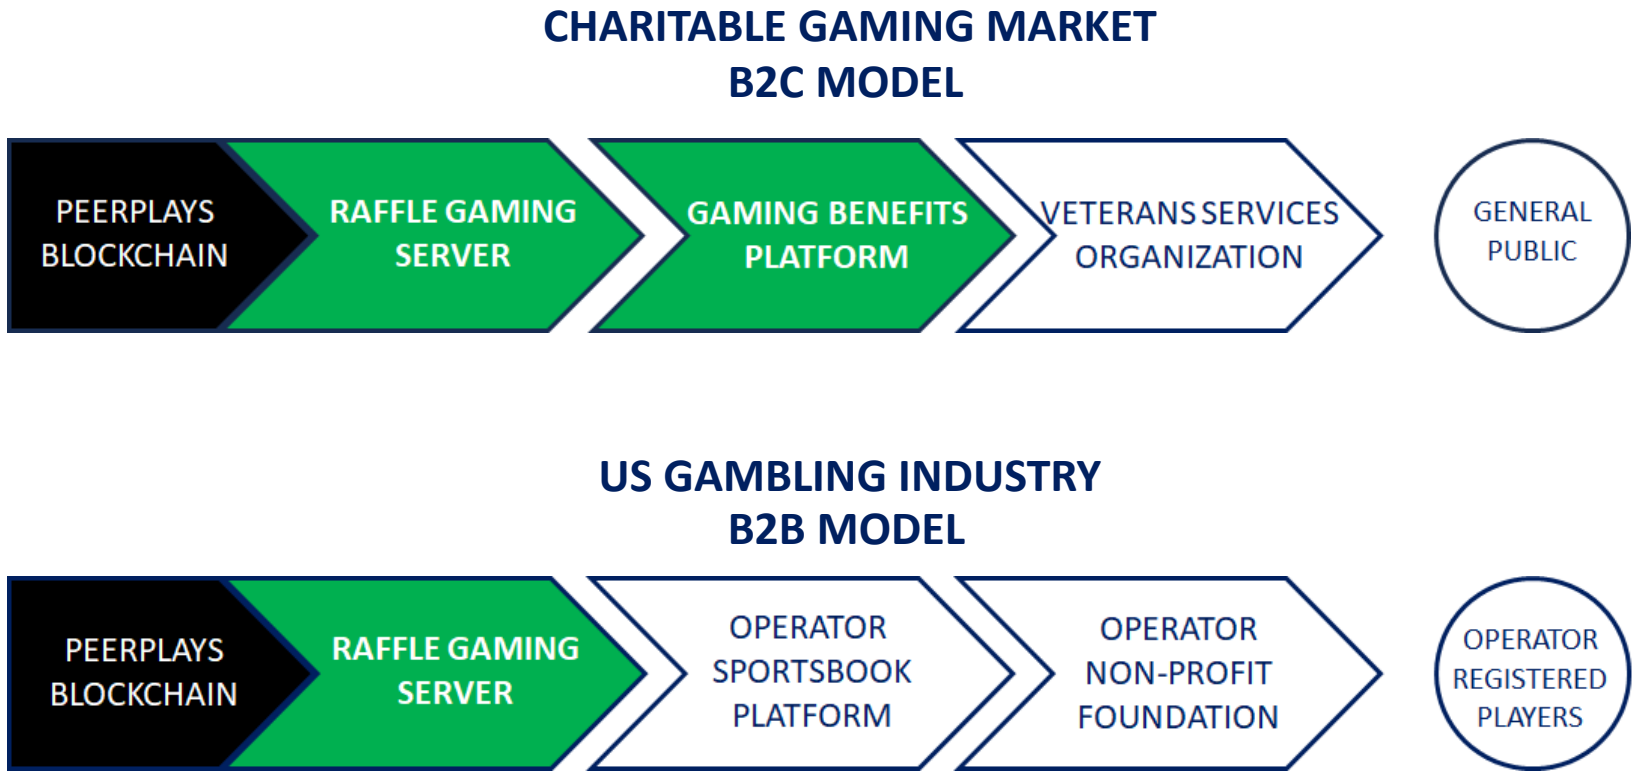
CHARITABLE GAMING MARKET
B2C MODEL

PEERPLAYS BLOCKCHAIN

RAFFLE GAMING SERVER

GAMING BENEFITS PLATFORM

VETERANS SERVICES ORGANIZATION

GENERAL PUBLIC

US GAMBLING INDUSTRY
B2B MODEL

PEERPLAYS BLOCKCHAIN

RAFFLE GAMING SERVER

OPERATOR SPORTSBOOK PLATFORM

OPERATOR NON-PROFIT FOUNDATION

OPERATOR REGISTERED PLAYERS